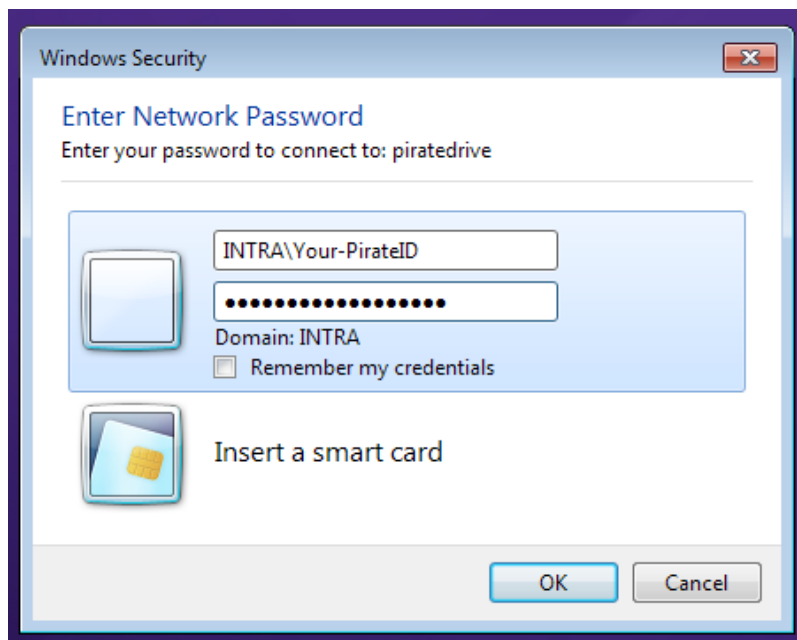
Windows Security

Enter Network Password

Enter your password to connect to: piratedrive

INTRA\Your-PirateID

••••••••••••••••••

Domain: INTRA

Remember my credentials

Insert a smart card

OK

Cancel